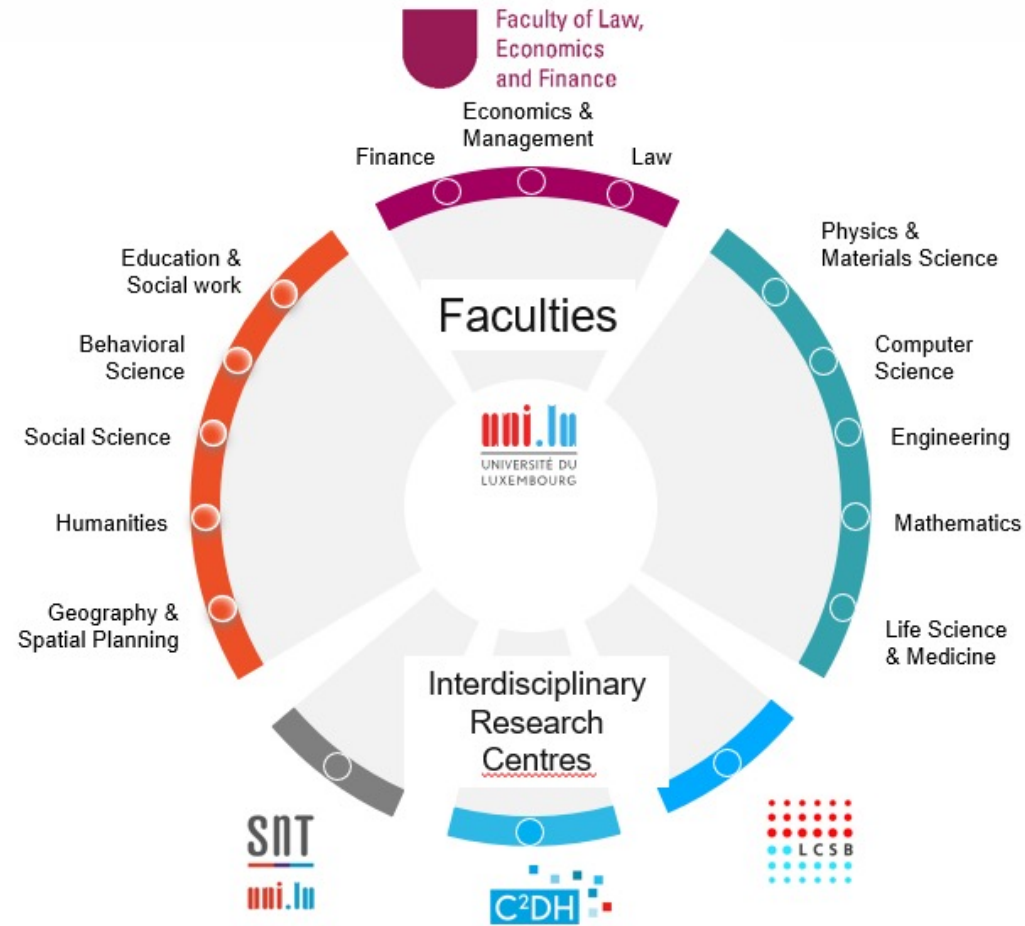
Faculty of Law, Economics and Finance

Finance

Economics & Management

Law

Education & Social work

Behavioral Science

Social Science

Humanities

Geography & Spatial Planning

Faculties

uni.lu
UNIVERSITÉ DU LUXEMBOURG

Physics & Materials Science

Computer Science

Engineering

Mathematics

Life Science & Medicine

Interdisciplinary Research Centres

SNT
uni.lu

C²DH

LCSB